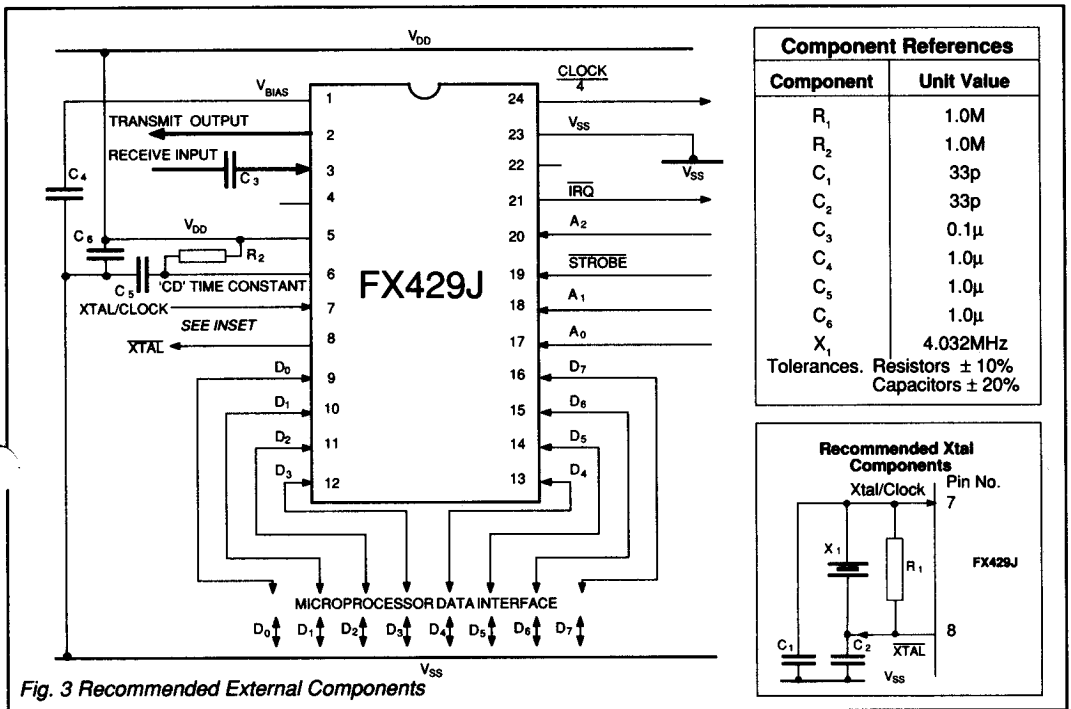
$V_{DD}$

$V_{BIAS}$

TRANSMIT OUTPUT

RECEIVE INPUT

$C_3$

$C_4$

$C_6$

$V_{DD}$

$R_2$

$C_5$

'CD' TIME CONSTANT

XTAL/CLOCK

SEE INSET

$\overline{XTAL}$

$D_0$ $D_1$ $D_2$ $D_3$

1 2 3 4 5 6 7 8 9 10 11 12

FX429J

24 23 22 21 20 19 18 17 16 15 14 13

$\frac{CLOCK}{4}$

$V_{SS}$

$V_{SS}$

$\overline{IRQ}$

$A_2$

$\overline{STROBE}$

$A_1$

$A_0$

$D_7$ $D_6$ $D_5$ $D_4$

MICROPROCESSOR DATA INTERFACE

$D_0$ $D_1$ $D_2$ $D_3$ $D_4$ $D_5$ $D_6$ $D_7$

$V_{SS}$

Fig. 3 Recommended External Components

| Component References | |
|---|---|
| Component | Unit Value |
| $R_1$ | 1.0M |
| $R_2$ | 1.0M |
| $C_1$ | 33p |
| $C_2$ | 33p |
| $C_3$ | 0.1µ |
| $C_4$ | 1.0µ |
| $C_5$ | 1.0µ |
| $C_6$ | 1.0µ |
| $X_1$ | 4.032MHz |

Tolerances. Resistors ± 10%
Capacitors ± 20%

Recommended Xtal Components

Pin No.

Xtal/Clock

7

$X_1$

$R_1$

FX429J

8

$C_1$

$C_2$

$\overline{XTAL}$

$V_{SS}$